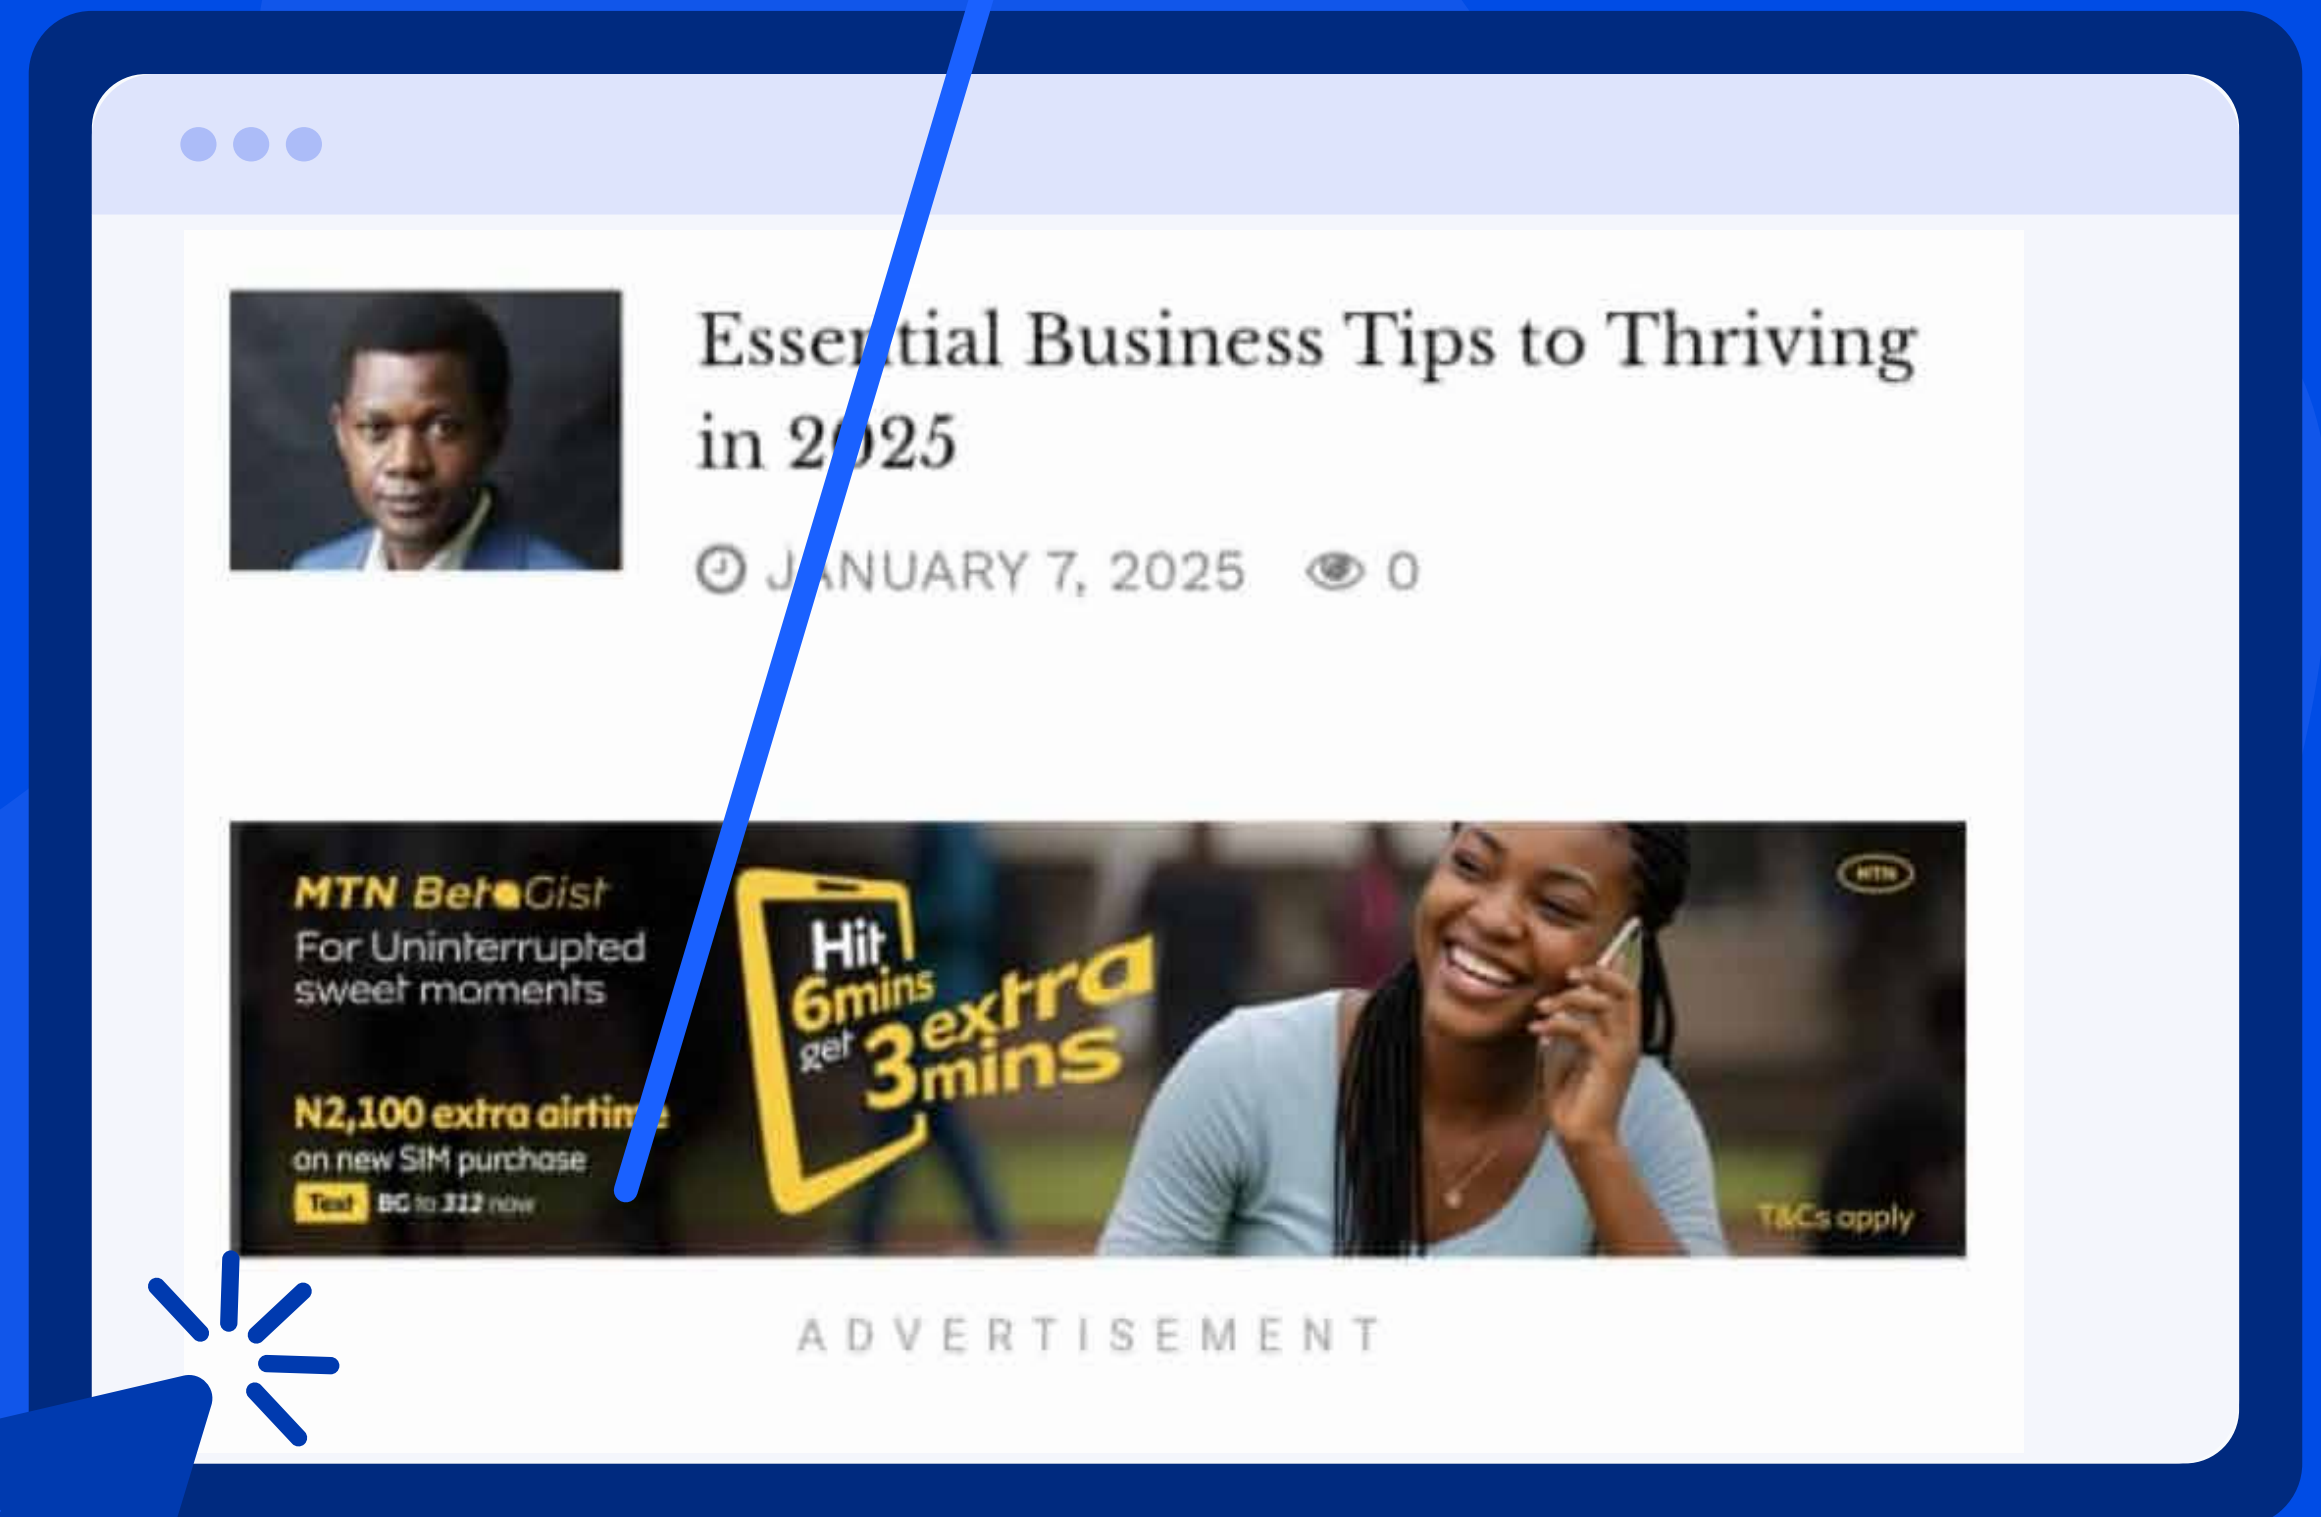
Essential Business Tips to Thriving in 2025

JANUARY 7, 2025 0

MTN BetaGist
For Uninterrupted sweet moments

N2,100 extra airtime
on new SIM purchase
Text BG to 312 now

Hit 6mins get 3mins extra

MTN

T&Cs apply

ADVERTISEMENT